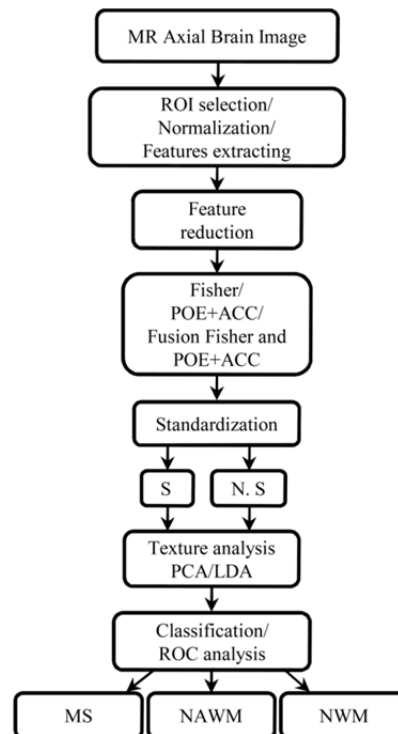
MR Axial Brain Image

ROI selection/ Normalization/ Features extracting

Feature reduction

Fisher/ POE+ACC/ Fusion Fisher and POE+ACC

Standardization

S

N. S

Texture analysis PCA/LDA

Classification/ ROC analysis

MS

NAWM

NWM